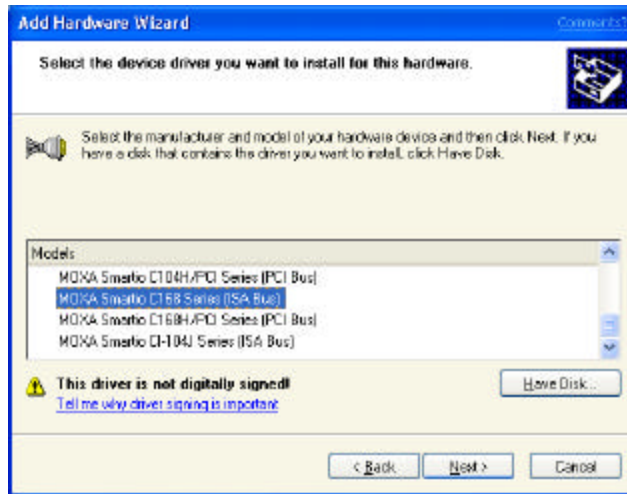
Add Hardware Wizard

Comments?

Select the device driver you want to install for this hardware.

Select the manufacturer and model of your hardware device and then click Next. If you have a disk that contains the driver you want to install, click Have Disk.

Models

MOXA Smartio C104H/PCI Series (PCI Bus)
MOXA Smartio C168 Series (ISA Bus)
MOXA Smartio C168H/PCI Series (PCI Bus)
MOXA Smartio CI-104J Series (ISA Bus)

This driver is not digitally signed!

Tell me why driver signing is important

Have Disk...

< Back

Next >

Cancel